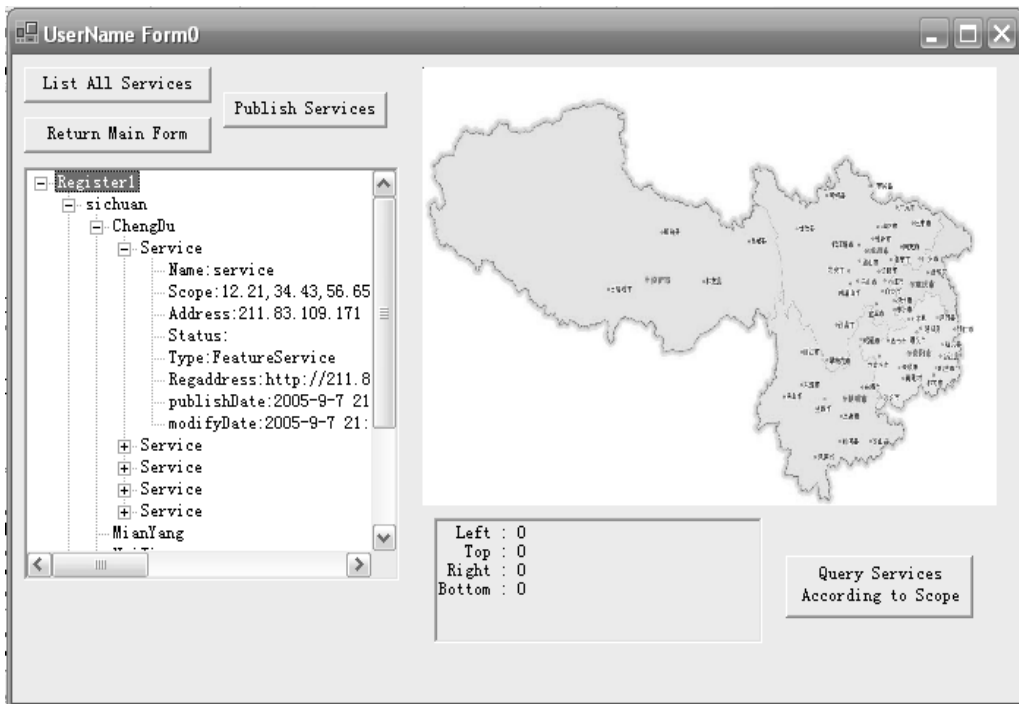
UserName Form0

List All Services

Return Main Form

Publish Services

Register1
sichuan
ChengDu
Service
Name:service
Scope:12.21,34.43,56.65
Address:211.83.109.171
Status:
Type:FeatureService
Regaddress:http://211.8
publishDate:2005-9-7 21
modifyDate:2005-9-7 21:
Service
Service
Service
Service
MianYang
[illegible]

Left : 0
Top : 0
Right : 0
Bottom : 0

Query Services According to Scope